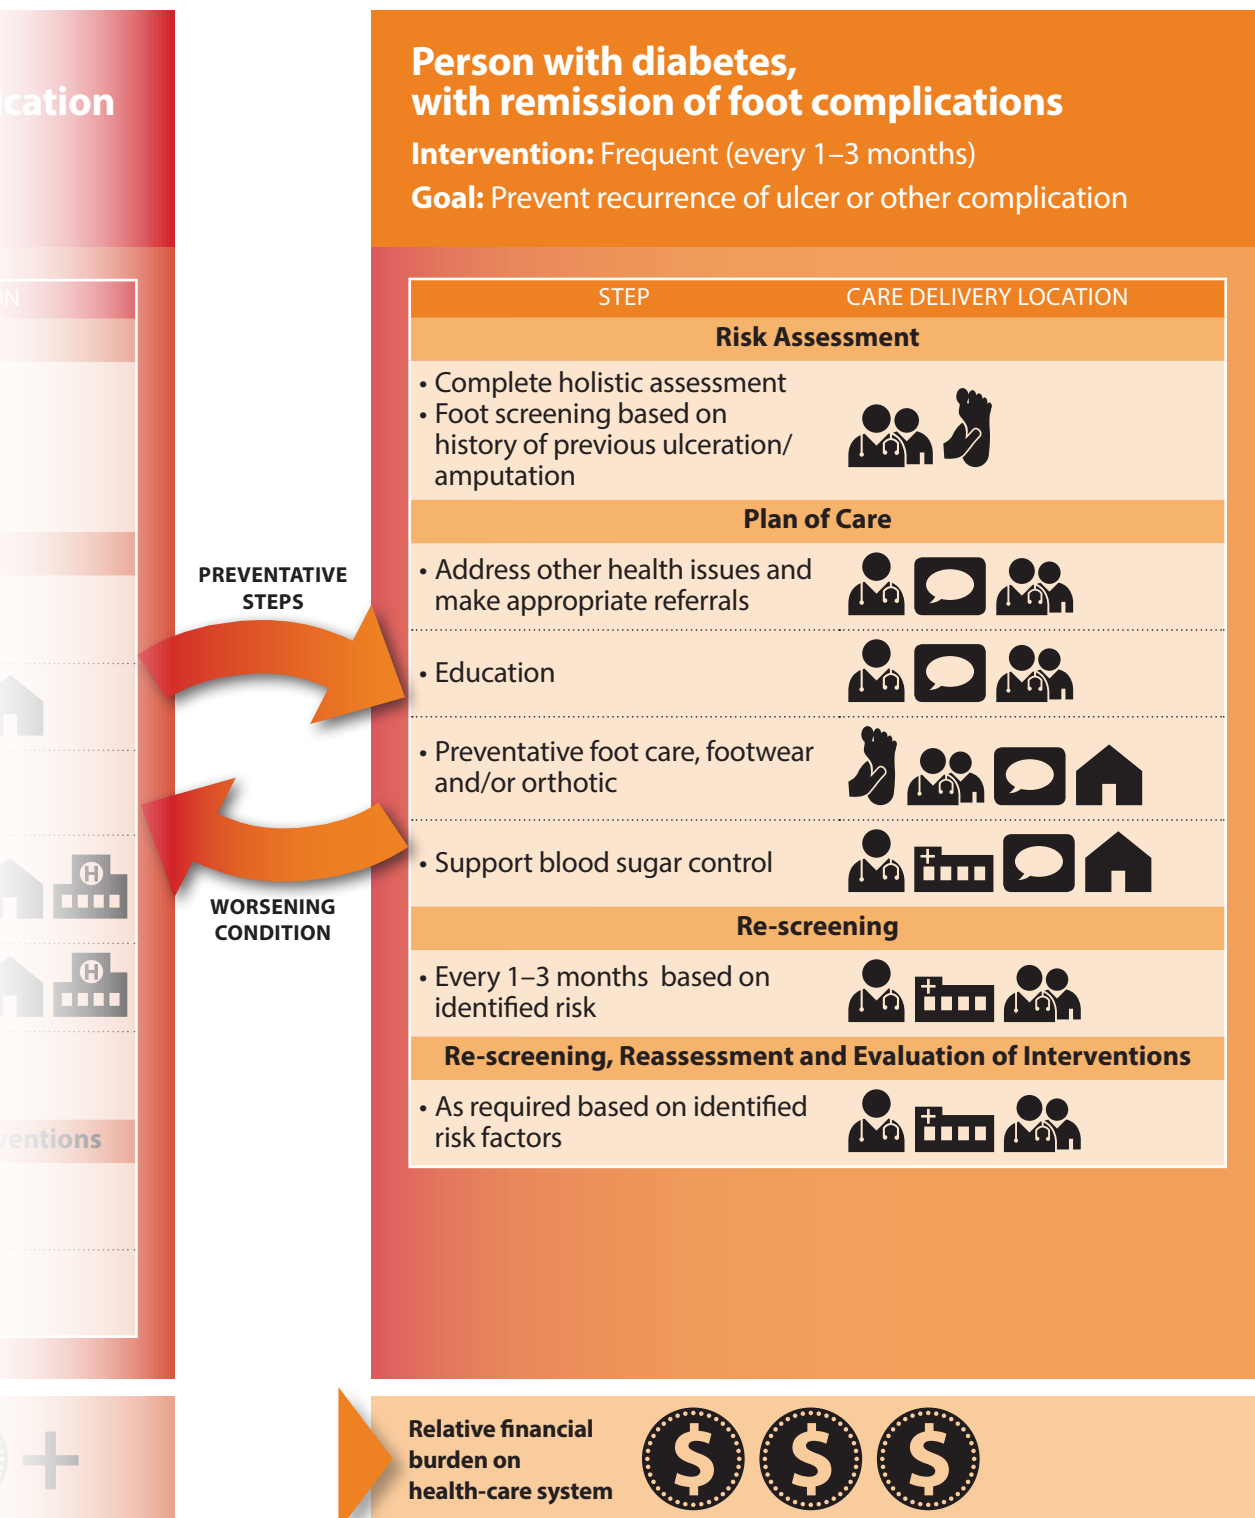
ication

ON

entions

PREVENTATIVE STEPS

WORSENING CONDITION

Person with diabetes, with remission of foot complications

**Intervention:** Frequent (every 1–3 months)

**Goal:** Prevent recurrence of ulcer or other complication

| STEP | CARE DELIVERY LOCATION |
|---|---|
| **Risk Assessment** | |
| • Complete holistic assessment • Foot screening based on history of previous ulceration/ amputation | |
| **Plan of Care** | |
| • Address other health issues and make appropriate referrals | |
| • Education | |
| • Preventative foot care, footwear and/or orthotic | |
| • Support blood sugar control | |
| **Re-screening** | |
| • Every 1–3 months based on identified risk | |
| **Re-screening, Reassessment and Evaluation of Interventions** | |
| • As required based on identified risk factors | |

Relative financial burden on health-care system

$ $ $